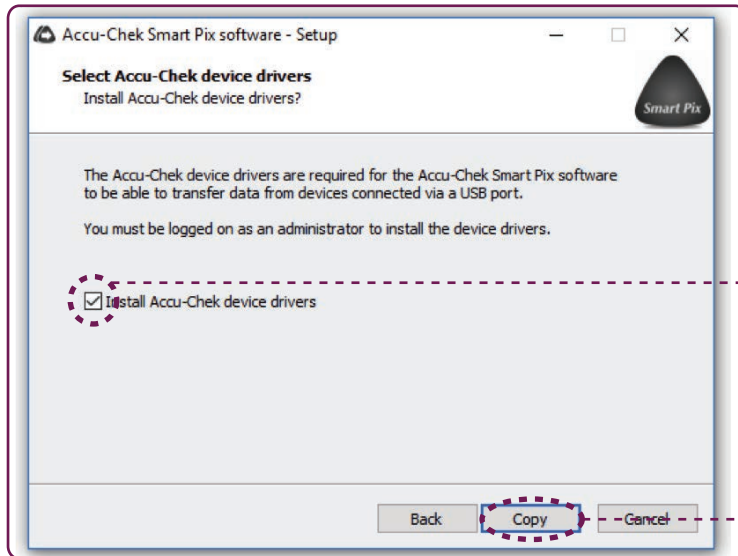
Accu-Chek Smart Pix software - Setup

Select Accu-Chek device drivers
Install Accu-Chek device drivers?

Smart Pix

The Accu-Chek device drivers are required for the Accu-Chek Smart Pix software to be able to transfer data from devices connected via a USB port.

You must be logged on as an administrator to install the device drivers.

Install Accu-Chek device drivers

Back
Copy
Cancel